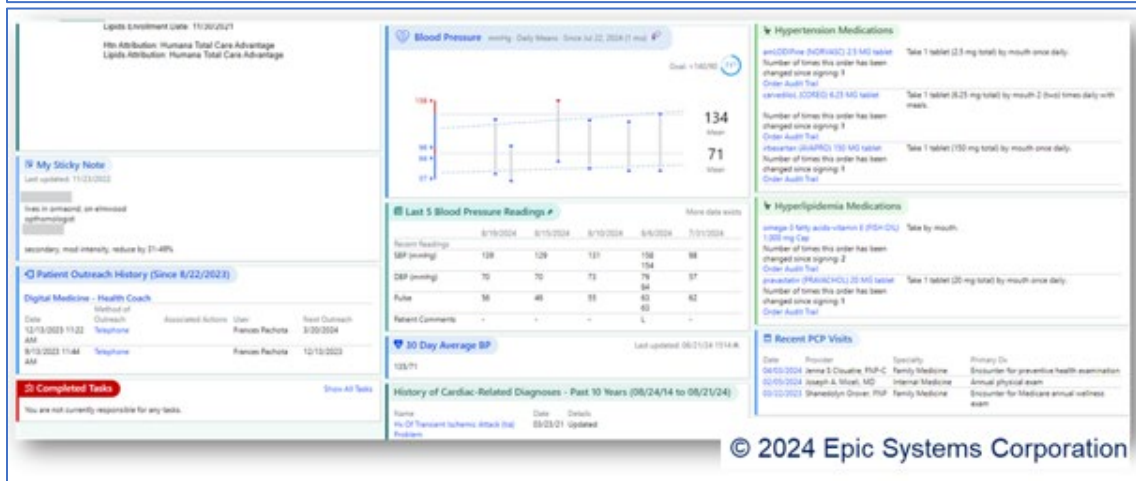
Lipids Enrollment Date: 11/30/2021

Htn Attribution: Humana Total Care Advantage
Lipids Attribution: Humana Total Care Advantage

My Sticky Note
Last updated: 11/23/2022

lives in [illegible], on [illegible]
opthomologist

secondary, mod intensity, reduce by 31-49%

Patient Outreach History (Since 8/22/2023)

Digital Medicine - Health Coach

| Date | Method of Outreach | Associated Actions | User | Next Outreach |
|---|---|---|---|---|
| 12/13/2023 11:22 AM | Telephone | | Frances Pachota | 3/20/2024 |
| 9/13/2023 11:44 AM | Telephone | | Frances Pachota | 12/13/2023 |

Completed Tasks
Show All Tasks
You are not currently responsible for any tasks.

Blood Pressure mmHg · Daily Means · Since Jul 22, 2024 (1 mo)

Goal: <140/90

138
98
86
67

134
Mean

71
Mean

Last 5 Blood Pressure Readings
More data exists

| | 8/19/2024 | 8/15/2024 | 8/10/2024 | 8/6/2024 | 7/31/2024 |
|---|---|---|---|---|---|
| Recent Readings | | | | | |
| SBP (mmHg) | 128 | 129 | 131 | 138 154 | 98 |
| DBP (mmHg) | 70 | 70 | 73 | 79 84 | 57 |
| Pulse | 56 | 46 | 55 | 63 63 | 62 |
| Patient Comments | - | - | - | L | - |

30 Day Average BP
Last updated: 08/21/24 1514

135/71

History of Cardiac-Related Diagnoses - Past 10 Years (08/24/14 to 08/21/24)

| Name | Date | Details |
|---|---|---|
| Hx Of Transient Ischemic Attack (tia) Problem | 03/23/21 | Updated |

Hypertension Medications

amLODIPine (NORVASC) 2.5 MG tablet — Take 1 tablet (2.5 mg total) by mouth once daily.
Number of times this order has been changed since signing: 3
Order Audit Trail

carvedilol (COREG) 6.25 MG tablet — Take 1 tablet (6.25 mg total) by mouth 2 (two) times daily with meals.
Number of times this order has been changed since signing: 3
Order Audit Trail

irbesartan (AVAPRO) 150 MG tablet — Take 1 tablet (150 mg total) by mouth once daily.
Number of times this order has been changed since signing: 3
Order Audit Trail

Hyperlipidemia Medications

omega-3 fatty acids-vitamin E (FISH OIL) 1,000 mg Cap — Take by mouth.
Number of times this order has been changed since signing: 2
Order Audit Trail

pravastatin (PRAVACHOL) 20 MG tablet — Take 1 tablet (20 mg total) by mouth once daily.
Number of times this order has been changed since signing: 3
Order Audit Trail

Recent PCP Visits

| Date | Provider | Specialty | Primary Dx |
|---|---|---|---|
| 04/03/2024 | Jenna S Clouatre, FNP-C | Family Medicine | Encounter for preventive health examination |
| 02/05/2024 | Joseph A. Miceli, MD | Internal Medicine | Annual physical exam |
| 03/22/2023 | Shanedolyn Grover, FNP | Family Medicine | Encounter for Medicare annual wellness exam |

© 2024 Epic Systems Corporation